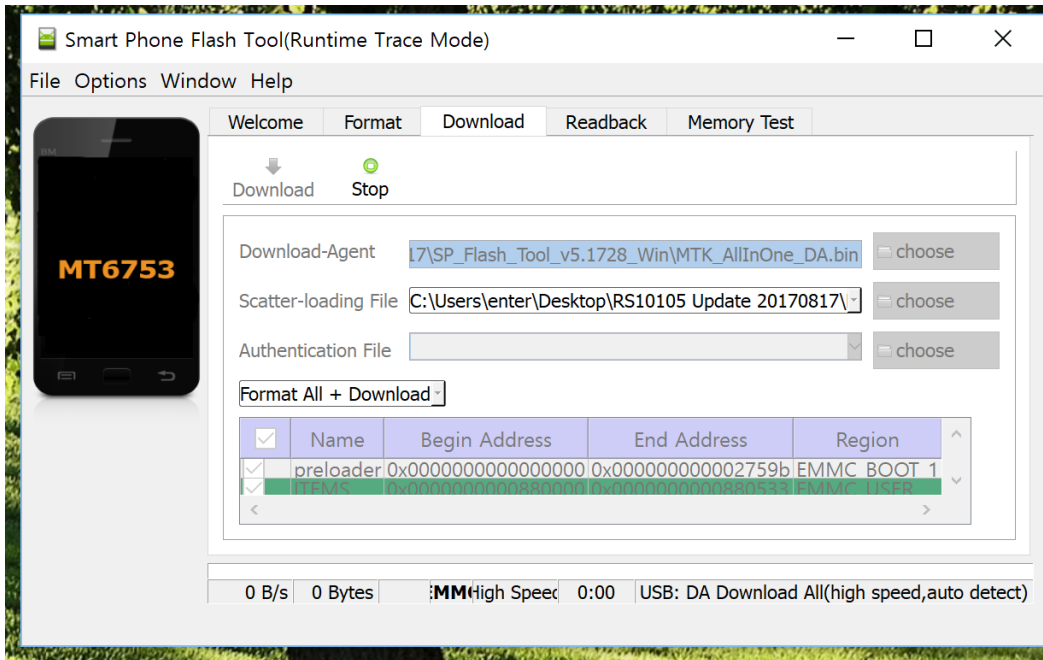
Smart Phone Flash Tool(Runtime Trace Mode)

File Options Window Help

MT6753

Welcome | Format | Download | Readback | Memory Test

Download Stop

Download-Agent 17\SP_Flash_Tool_v5.1728_Win\MTK_AllInOne_DA.bin choose

Scatter-loading File C:\Users\enter\Desktop\RS10105 Update 20170817\ choose

Authentication File choose

Format All + Download

| | Name | Begin Address | End Address | Region |
|---|---|---|---|---|
| | preloader | 0x0000000000000000 | 0x000000000002759b | EMMC_BOOT_1 |
| | ITEMS | 0x0000000000880000 | 0x0000000000880533 | EMMC_USER |

0 B/s 0 Bytes EMMC High Speed 0:00 USB: DA Download All(high speed,auto detect)